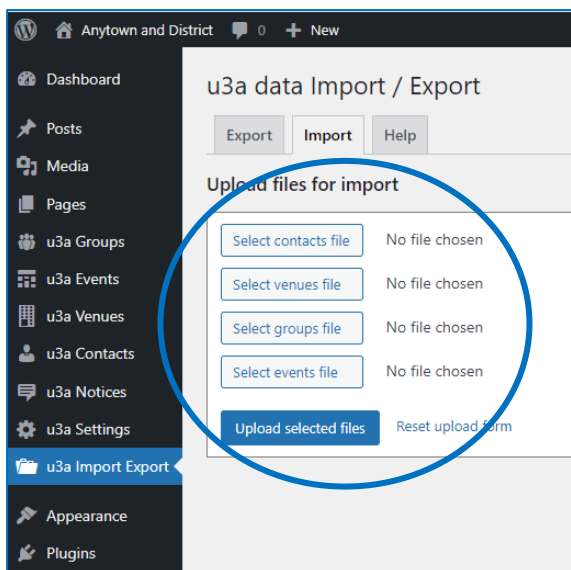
Anytown and District 0 + New

Dashboard
Posts
Media
Pages
u3a Groups
u3a Events
u3a Venues
u3a Contacts
u3a Notices
u3a Settings
u3a Import Export
Appearance
Plugins

u3a data Import / Export

Export Import Help

Upload files for import

Select contacts file No file chosen
Select venues file No file chosen
Select groups file No file chosen
Select events file No file chosen

Upload selected files Reset upload form